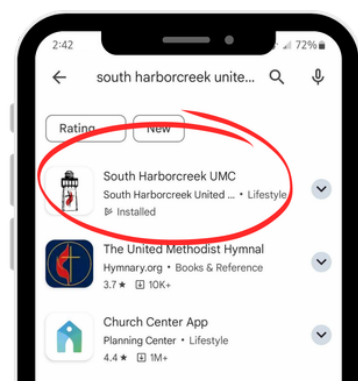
2:42
72%
south harborcreek unite...
Rating
New
South Harborcreek UMC
South Harborcreek United... • Lifestyle
Installed
The United Methodist Hymnal
Hymnary.org • Books & Reference
3.7 ★ 10K+
Church Center App
Planning Center • Lifestyle
4.4 ★ 1M+